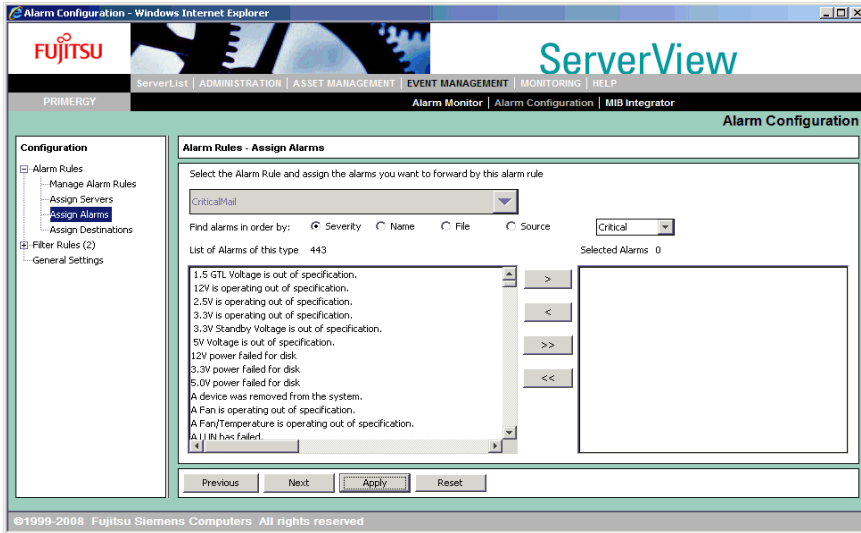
Alarm Configuration - Windows Internet Explorer

FUJITSU

ServerView

ServerList | ADMINISTRATION | ASSET MANAGEMENT | EVENT MANAGEMENT | MONITORING | HELP

PRIMERGY

Alarm Monitor | Alarm Configuration | MIB Integrator

Alarm Configuration

Configuration

Alarm Rules
Manage Alarm Rules
Assign Servers
Assign Alarms
Assign Destinations
Filter Rules (2)
General Settings

Alarm Rules - Assign Alarms

Select the Alarm Rule and assign the alarms you want to forward by this alarm rule

CriticalMail

Find alarms in order by: Severity Name File Source Critical

List of Alarms of this type 443

Selected Alarms 0

1.5 GTL Voltage is out of specification.
12V is operating out of specification.
2.5V is operating out of specification.
3.3V is operating out of specification.
3.3V Standby Voltage is out of specification.
5V Voltage is out of specification.
12V power failed for disk
3.3V power failed for disk
5.0V power failed for disk
A device was removed from the system.
A Fan is operating out of specification.
A Fan/Temperature is operating out of specification.
A LUN has failed.

>

<

>>

<<

Previous Next Apply Reset

©1999-2008 Fujitsu Siemens Computers All rights reserved